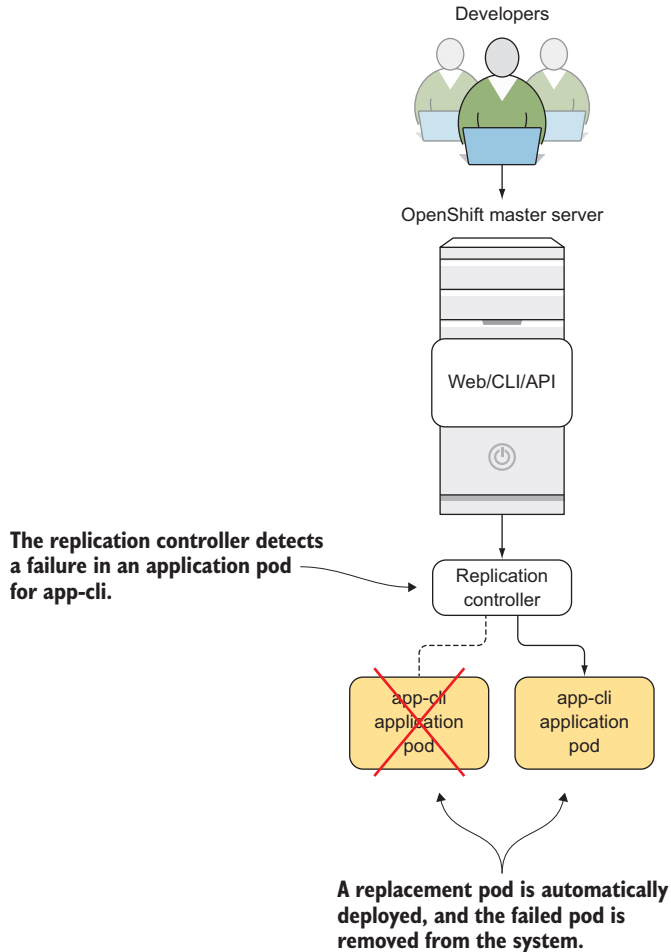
Developers

OpenShift master server

Web/CLI/API

The replication controller detects a failure in an application pod for app-cli.

Replication controller

app-cli application pod

app-cli application pod

A replacement pod is automatically deployed, and the failed pod is removed from the system.